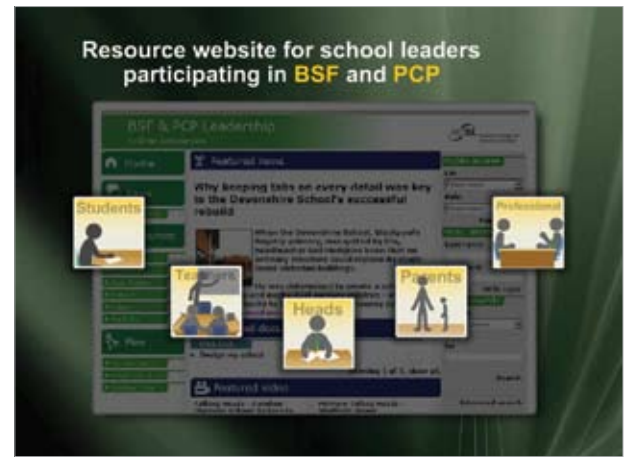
Resource website for school leaders participating in BSF and PCP

BSF & PCP Leadership

Home

Featured news

Why keeping tabs on every detail was key to the Devonshire School's successful rebuild

Featured video

Students

Teachers

Heads

Parents

Professional

Plan